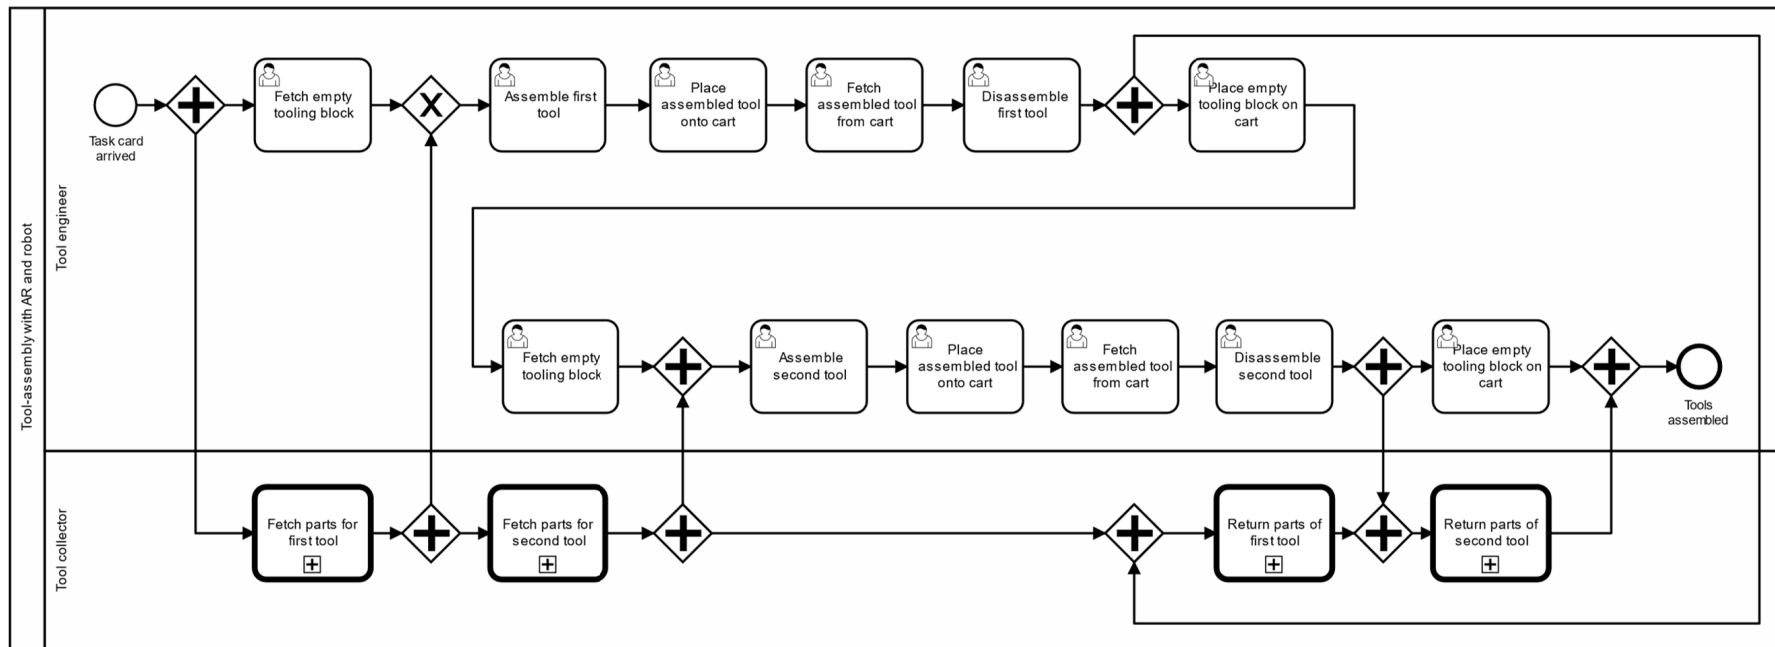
Tool-assembly with AR and robot

Tool engineer

Task card arrived

Fetch empty tooling block

Assemble first tool

Place assembled tool onto cart

Fetch assembled tool from cart

Disassemble first tool

Place empty tooling block on cart

Fetch empty tooling block

Assemble second tool

Place assembled tool onto cart

Fetch assembled tool from cart

Disassemble second tool

Place empty tooling block on cart

Tools assembled

Tool collector

Fetch parts for first tool

Fetch parts for second tool

Return parts of first tool

Return parts of second tool